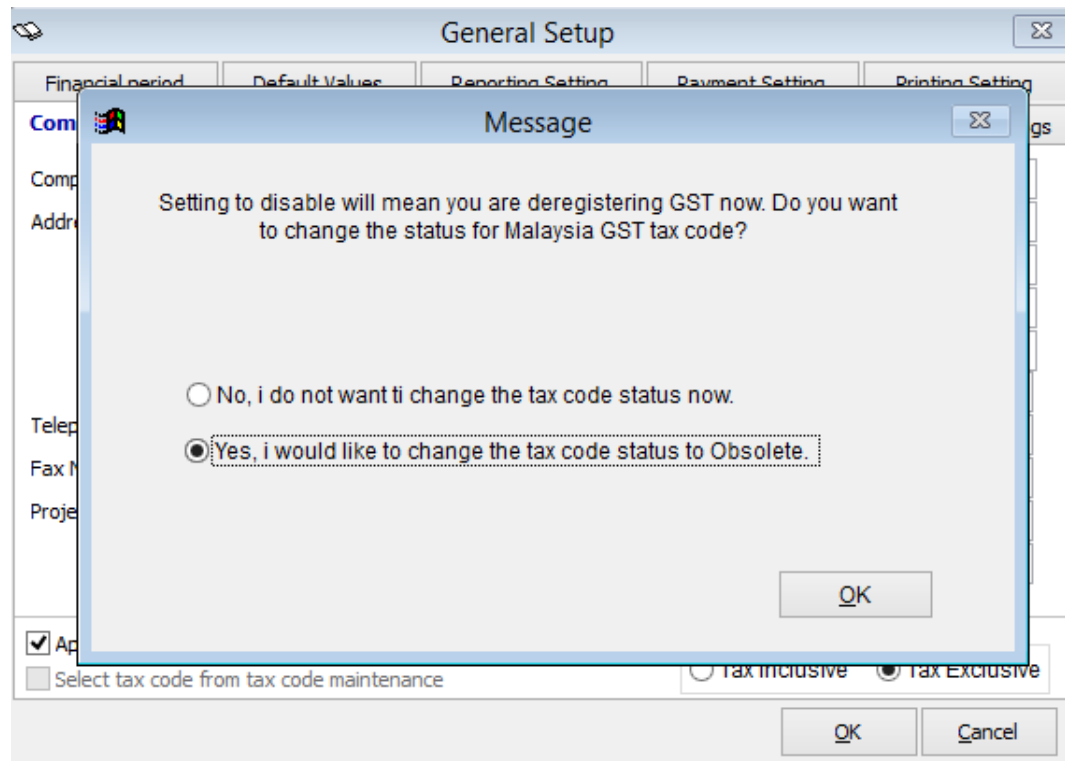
General Setup

Financial period | Default Values | Reporting Setting | Payment Setting | Printing Setting

Com

gs

Comp

Addr

Telep

Fax N

Proje

Message

Setting to disable will mean you are deregistering GST now. Do you want to change the status for Malaysia GST tax code?

No, i do not want ti change the tax code status now.

Yes, i would like to change the tax code status to Obsolete.

OK

Ap

Select tax code from tax code maintenance

Tax Inclusive

Tax Exclusive

OK

Cancel